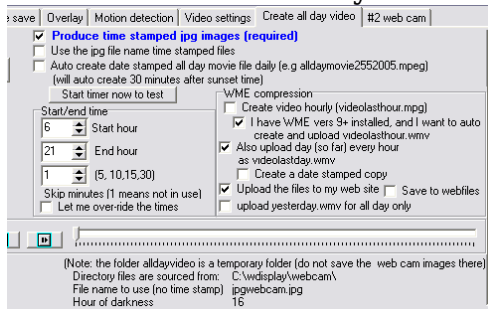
e save | Overlay | Motion detection | Video settings | Create all day video | #2 web cam

Produce time stamped jpg images (required)

Use the jpg file name time stamped files

Auto create date stamped all day movie file daily (e.g alldaymovie2552005.mpeg) (will auto create 30 minutes after sunset time)

Start timer now to test

Start/end time

6 Start hour

21 End hour

1 (5, 10,15,30)

Skip minutes (1 means not in use)

Let me over-ride the times

WME compression

Create video hourly (videolasthour.mpg)

I have WME vers 9+ installed, and I want to auto create and upload videolasthour.wmv

Also upload day (so far) every hour as videolastday.wmv

Create a date stamped copy

Upload the files to my web site

Save to webfiles

upload yesterday.wmv for all day only

(Note: the folder alldayvideo is a temporary folder (do not save the web cam images there)

Directory files are sourced from: C:\wdisplay\webcam\

File name to use (no time stamp) jpgwebcam.jpg

Hour of darkness 16